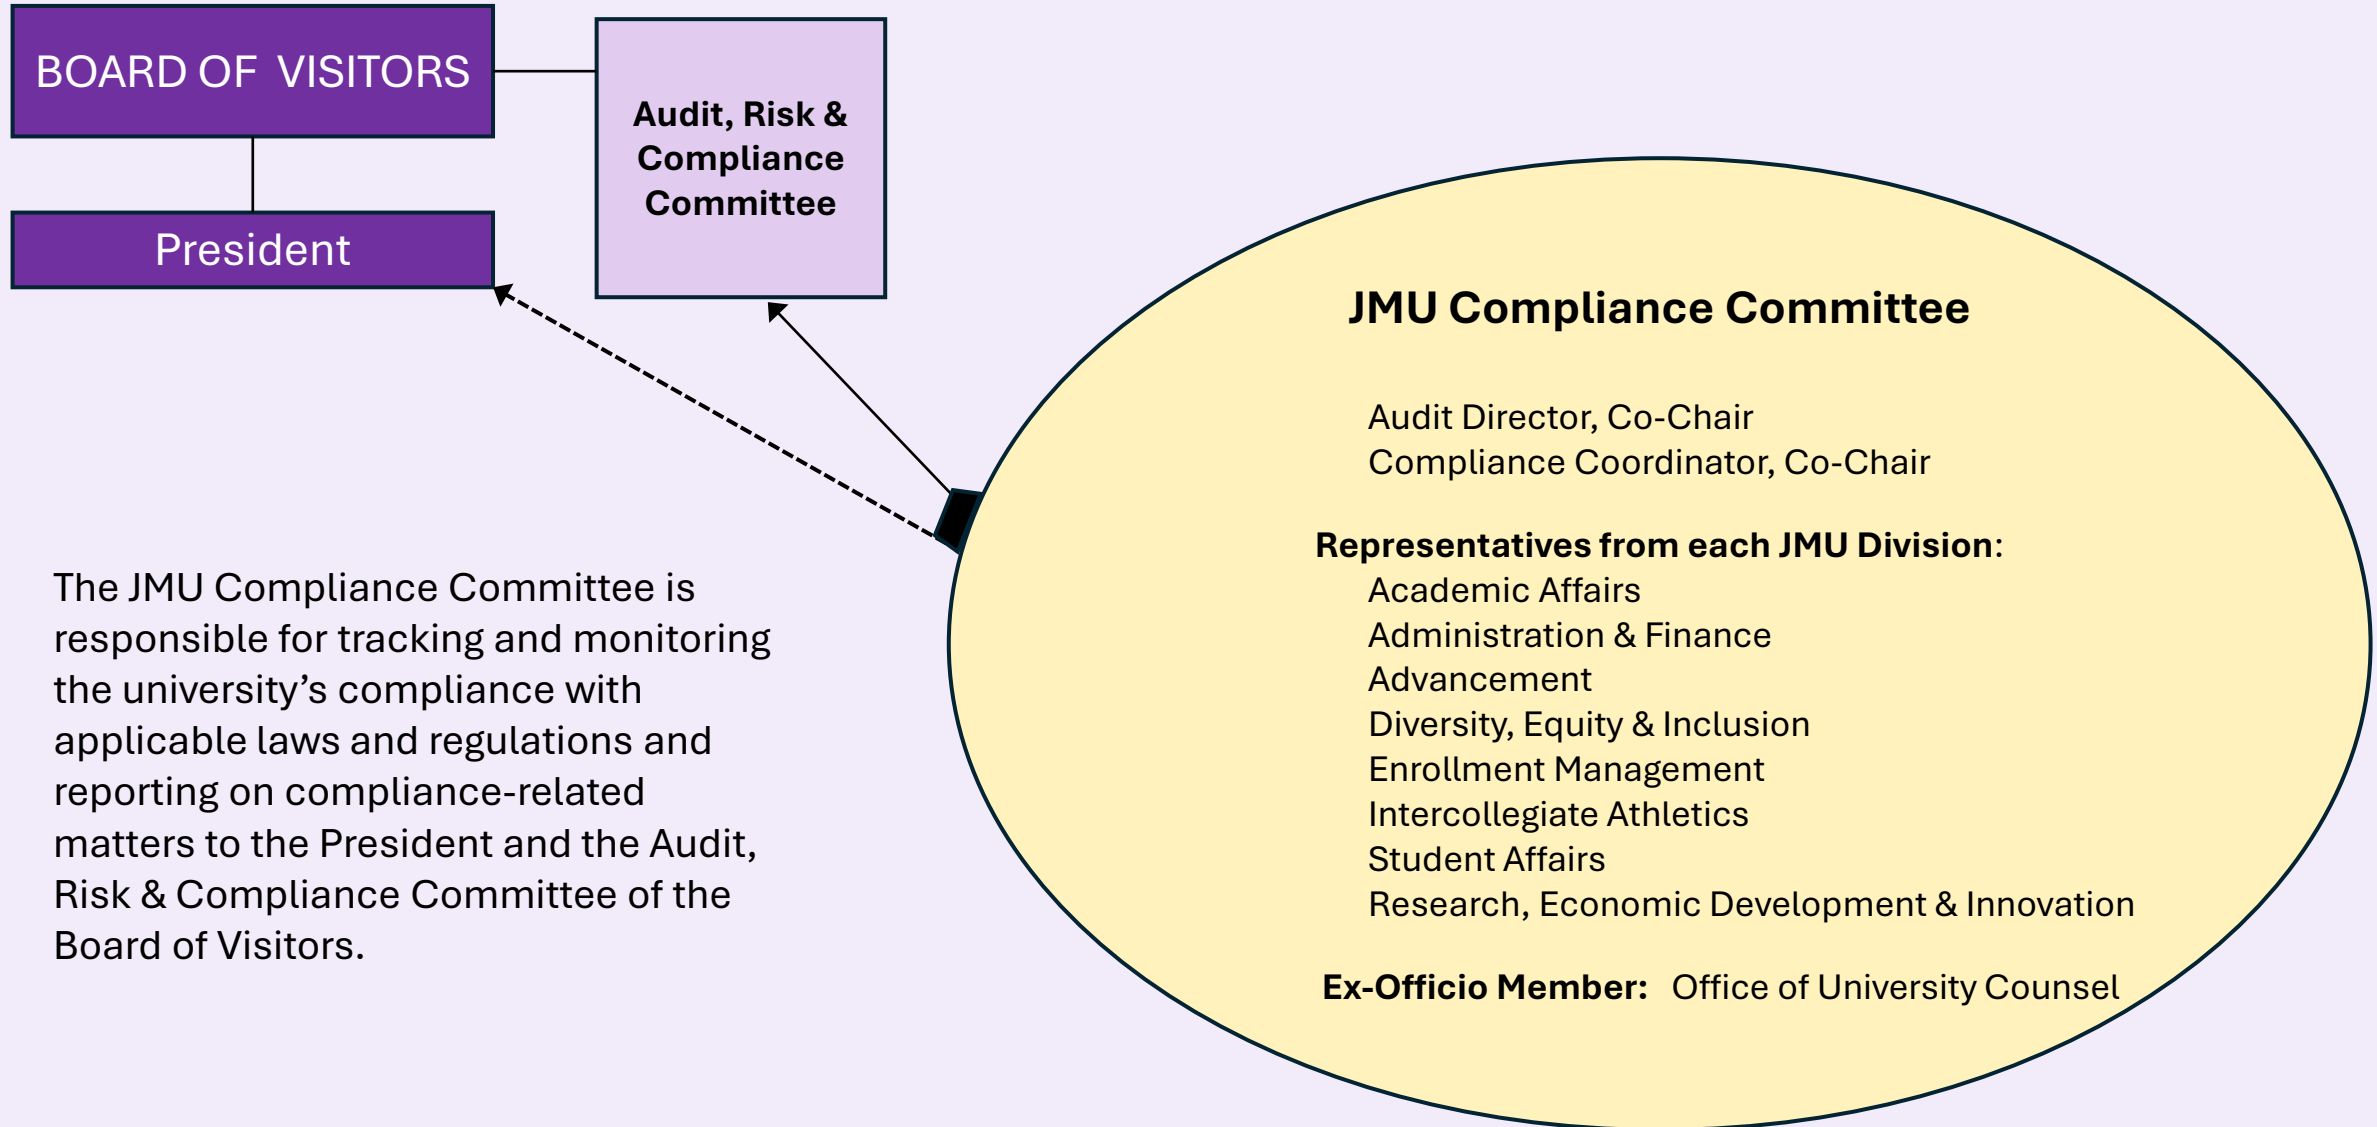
BOARD OF VISITORS

President

Audit, Risk & Compliance Committee

JMU Compliance Committee

Audit Director, Co-Chair
Compliance Coordinator, Co-Chair

Representatives from each JMU Division:
Academic Affairs
Administration & Finance
Advancement
Diversity, Equity & Inclusion
Enrollment Management
Intercollegiate Athletics
Student Affairs
Research, Economic Development & Innovation

Ex-Officio Member: Office of University Counsel

The JMU Compliance Committee is responsible for tracking and monitoring the university's compliance with applicable laws and regulations and reporting on compliance-related matters to the President and the Audit, Risk & Compliance Committee of the Board of Visitors.